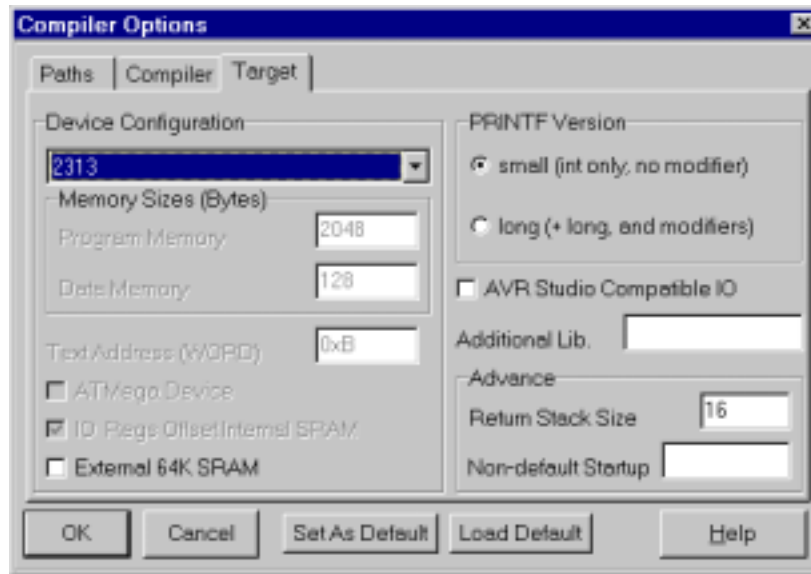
Compiler Options

Paths | Compiler | Target

Device Configuration

2313

Memory Sizes (Bytes)

Program Memory 2048

Data Memory 128

Text Address (WORD) 0xB

ATMega Device

IO Regs Offset Internal SRAM

External 64K SRAM

PRINTF Version

small (int only, no modifier)

long (+ long, and modifiers)

AVR Studio Compatible IO

Additional Lib.

Advance

Return Stack Size 16

Non-default Startup

OK | Cancel | Set As Default | Load Default | Help